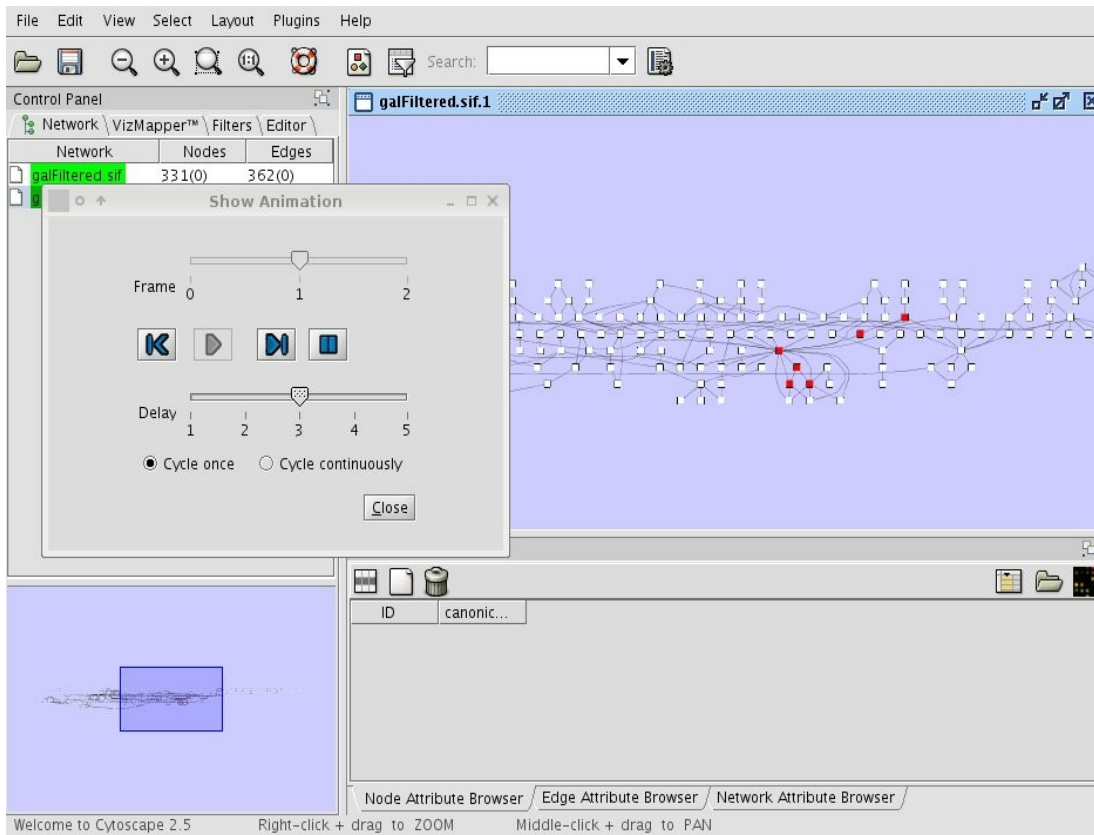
File Edit View Select Layout Plugins Help

Search:

Control Panel

Network VizMapper™ Filters Editor

| Network | Nodes | Edges |
|---|---|---|
| galFiltered.sif | 331(0) | 362(0) |
| g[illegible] | | |

galFiltered.sif.1

Show Animation

Frame 0 1 2

Delay 1 2 3 4 5

Cycle once Cycle continuously

Close

ID canonic...

Node Attribute Browser Edge Attribute Browser Network Attribute Browser

Welcome to Cytoscape 2.5 Right-click + drag to ZOOM Middle-click + drag to PAN